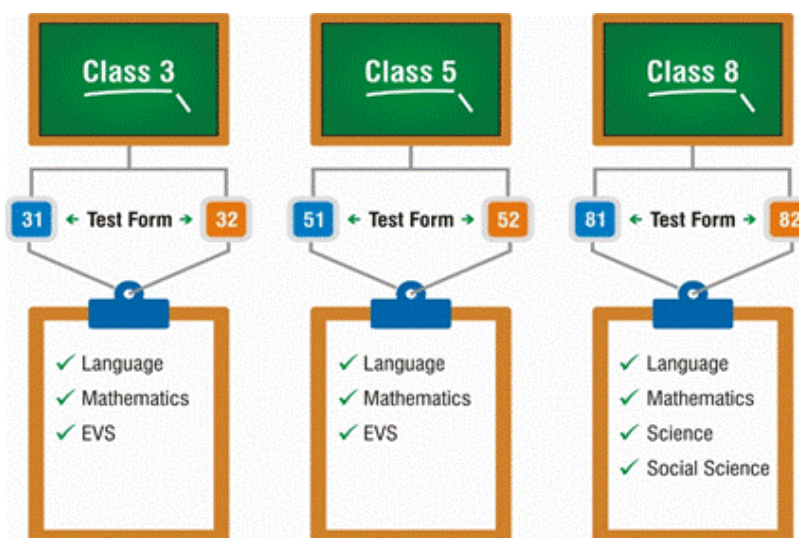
Class 3

31 ← Test Form → 32

✓ Language
✓ Mathematics
✓ EVS

Class 5

51 ← Test Form → 52

✓ Language
✓ Mathematics
✓ EVS

Class 8

81 ← Test Form → 82

✓ Language
✓ Mathematics
✓ Science
✓ Social Science